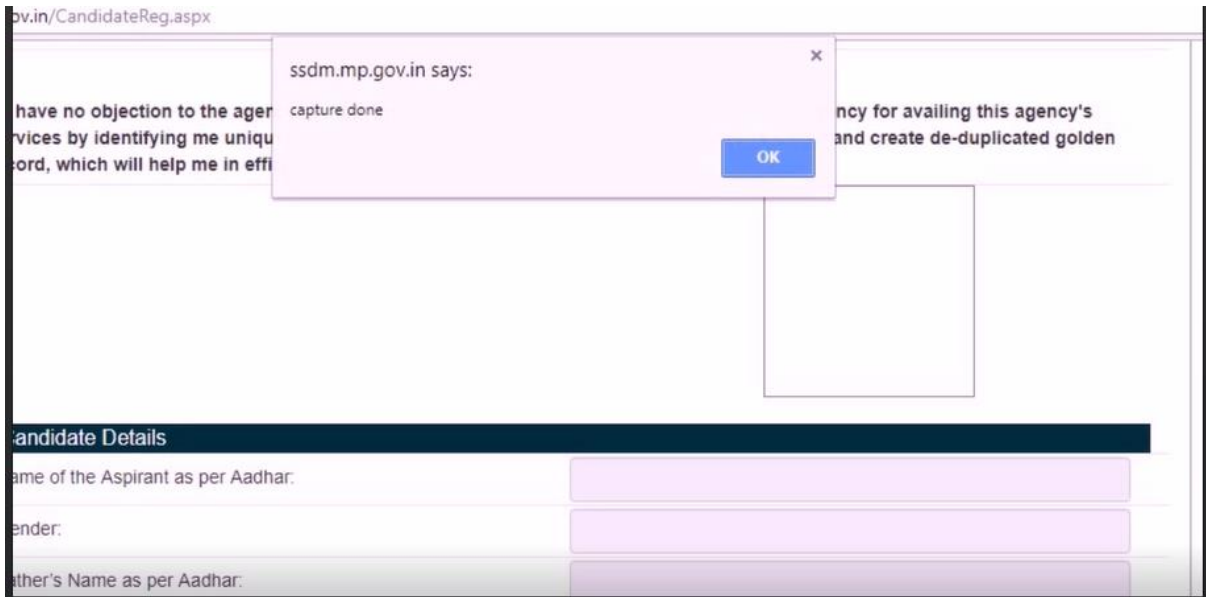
ov.in/CandidateReg.aspx

ssdm.mp.gov.in says:

capture done

OK

×

have no objection to the ager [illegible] ncy for availing this agency's rvices by identifying me uniqu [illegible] and create de-duplicated golden cord, which will help me in effi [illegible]

andidate Details

ame of the Aspirant as per Aadhar:

ender:

ather's Name as per Aadhar: